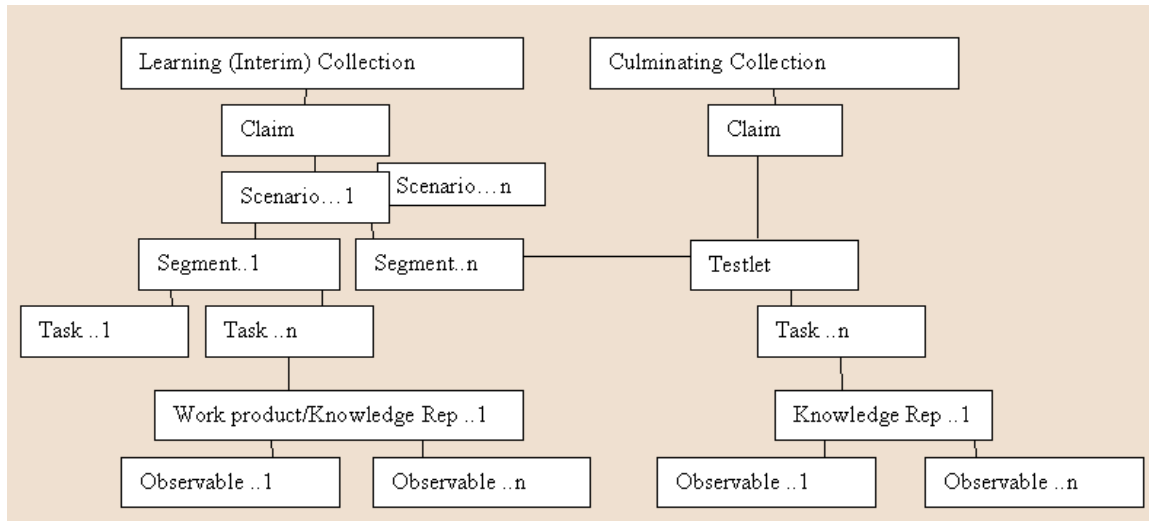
Learning (Interim) Collection

Claim

Scenario…1

Scenario…n

Segment..1

Segment..n

Task ..1

Task ..n

Work product/Knowledge Rep ..1

Observable ..1

Observable ..n

Culminating Collection

Claim

Testlet

Task ..n

Knowledge Rep ..1

Observable ..1

Observable ..n